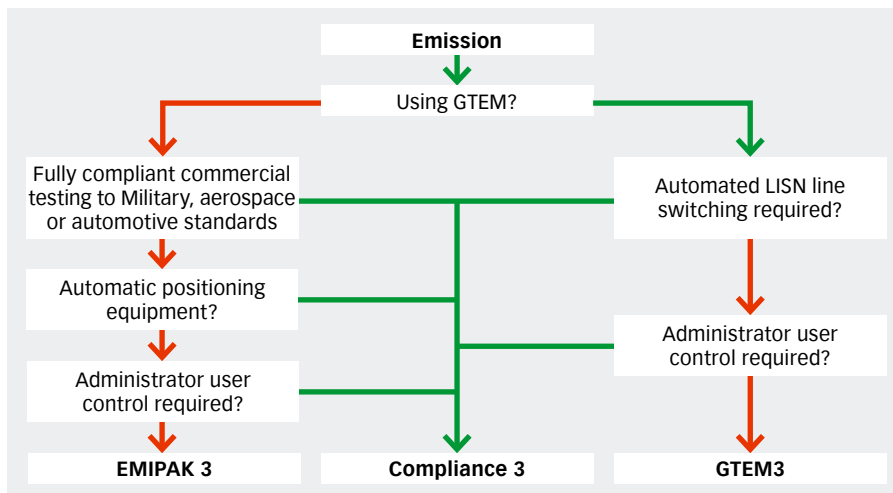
Emission

Using GTEM?

Fully compliant commercial testing to Military, aerospace or automotive standards

Automated LISN line switching required?

Automatic positioning equipment?

Administrator user control required?

Administrator user control required?

EMIPAK 3

Compliance 3

GTEM3